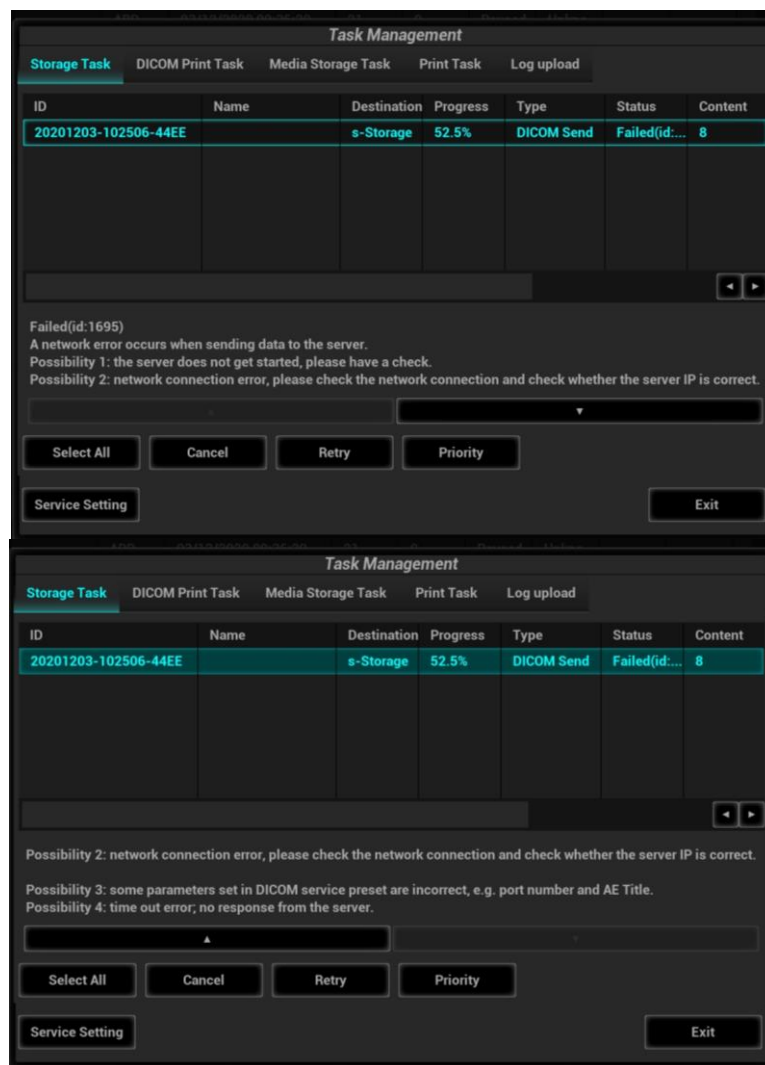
Task Management

Storage Task DICOM Print Task Media Storage Task Print Task Log upload

| ID | Name | Destination | Progress | Type | Status | Content |
|---|---|---|---|---|---|---|
| 20201203-102506-44EE | | s-Storage | 52.5% | DICOM Send | Failed(id:... | 8 |

Failed(id:1695)
A network error occurs when sending data to the server.
Possibility 1: the server does not get started, please have a check.
Possibility 2: network connection error, please check the network connection and check whether the server IP is correct.

Select All Cancel Retry Priority

Service Setting Exit

Task Management

Storage Task DICOM Print Task Media Storage Task Print Task Log upload

| ID | Name | Destination | Progress | Type | Status | Content |
|---|---|---|---|---|---|---|
| 20201203-102506-44EE | | s-Storage | 52.5% | DICOM Send | Failed(id:... | 8 |

Possibility 2: network connection error, please check the network connection and check whether the server IP is correct.

Possibility 3: some parameters set in DICOM service preset are incorrect, e.g. port number and AE Title.
Possibility 4: time out error; no response from the server.

Select All Cancel Retry Priority

Service Setting Exit